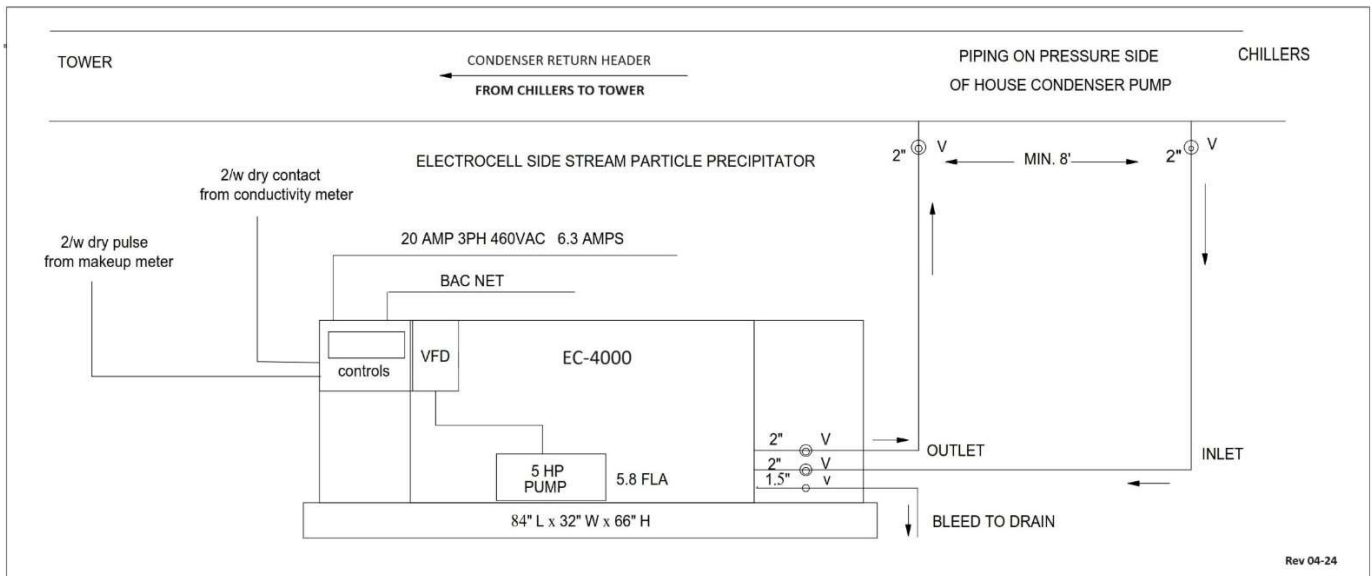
TOWER

CONDENSER RETURN HEADER

FROM CHILLERS TO TOWER

PIPING ON PRESSURE SIDE

OF HOUSE CONDENSER PUMP

CHILLERS

ELECTROCELL SIDE STREAM PARTICLE PRECIPITATOR

2" V

MIN. 8'

2" V

2/w dry contact
from conductivity meter

2/w dry pulse
from makeup meter

20 AMP 3PH 460VAC 6.3 AMPS

BAC NET

controls

VFD

EC-4000

2" V

OUTLET

2" V

INLET

1.5" v

5 HP
PUMP

5.8 FLA

84" L x 32" W x 66" H

BLEED TO DRAIN

Rev 04-24